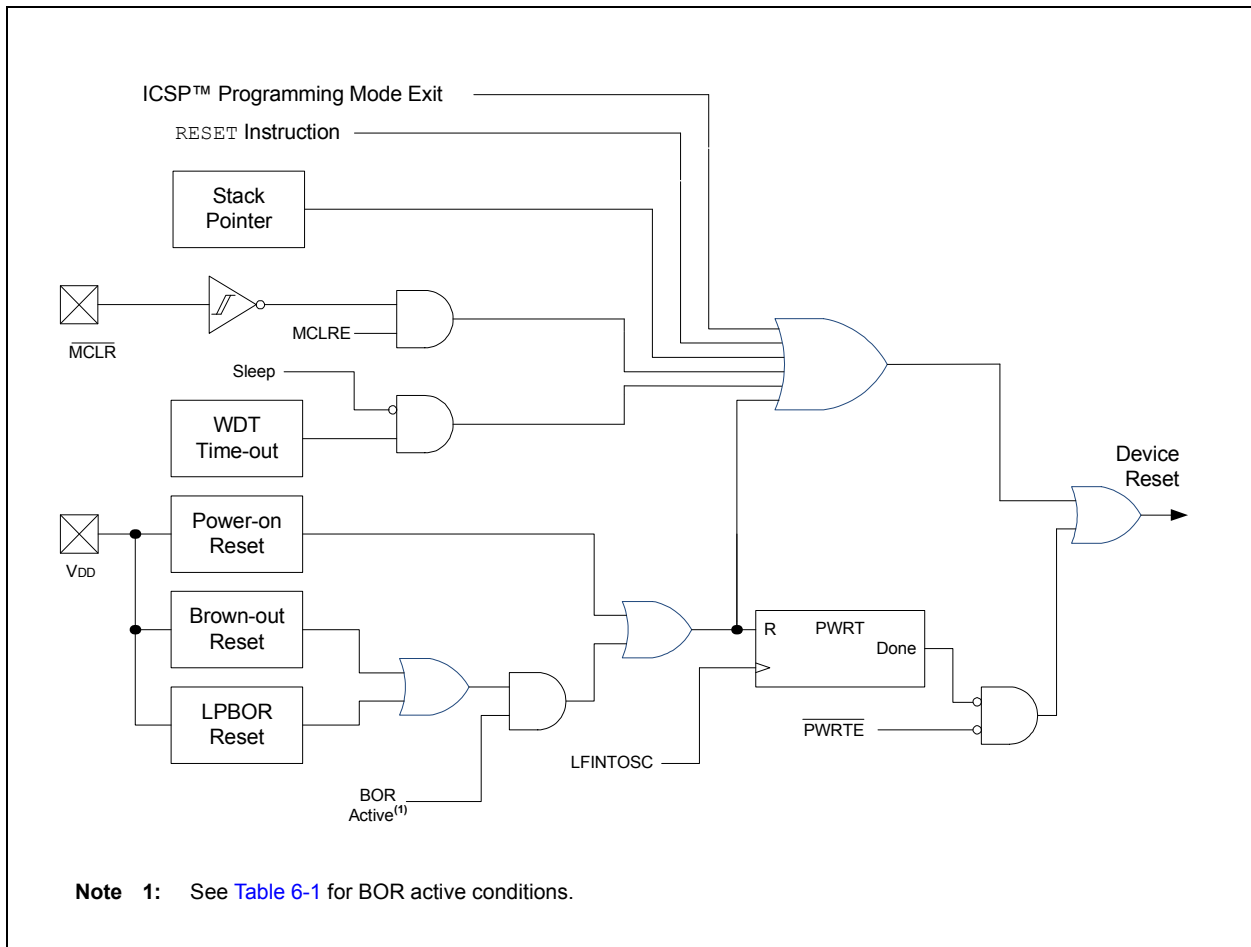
ICSP™ Programming Mode Exit

RESET Instruction

Stack Pointer

$\overline{MCLR}$

MCLRE

Sleep

WDT Time-out

Device Reset

VDD

Power-on Reset

Brown-out Reset

LPBOR Reset

R

PWRT

Done

$\overline{PWRTE}$

LFINTOSC

BOR Active$^{(1)}$

**Note 1:** See Table 6-1 for BOR active conditions.